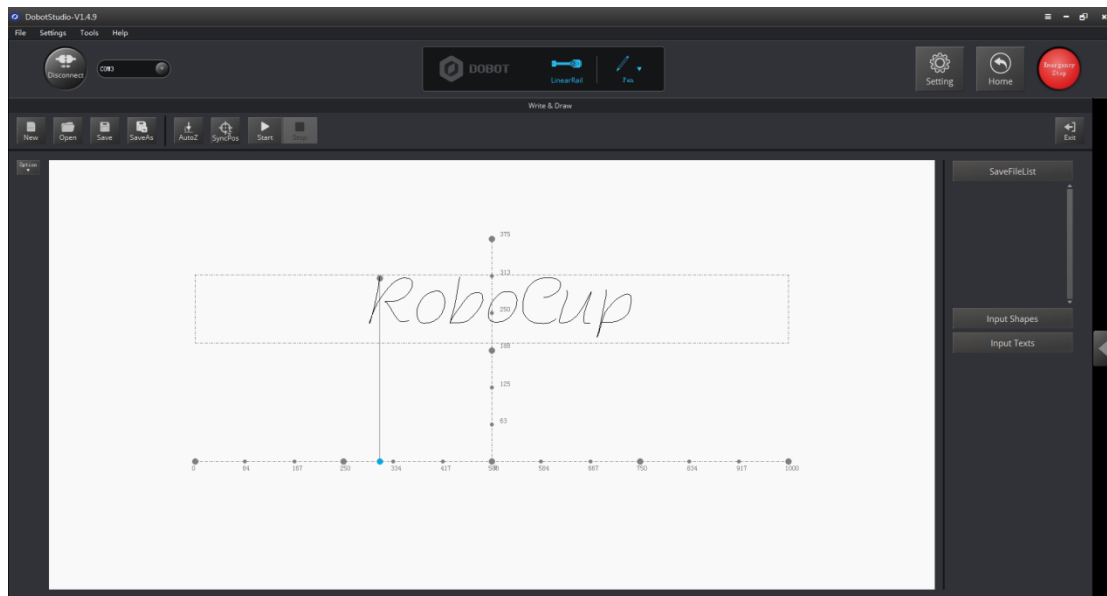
DobotStudio-V1.4.9
File Settings Tools Help
Disconnect
COM3
DOBOT
LinearRail
Pen
Setting
Home
Emergency Stop
Write & Draw
New Open Save SaveAs AutoZ SyncPos Start Stop
Exit
Option
SaveFileList
Input Shapes
Input Texts
375
313
250
188
125
63
RoboCup
0
84
167
250
334
417
500
584
667
750
834
917
1000